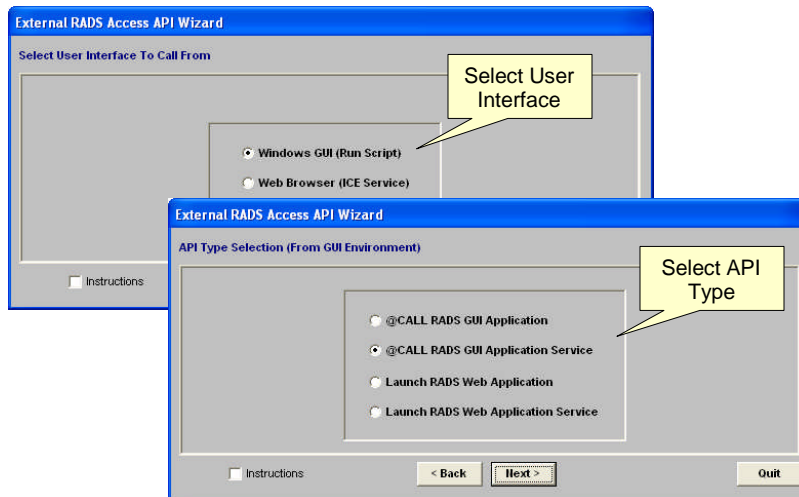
External RADS Access API Wizard

Select User Interface To Call From

Select User Interface

Windows GUI (Run Script)

Web Browser (ICE Service)

Instructions

External RADS Access API Wizard

API Type Selection (From GUI Environment)

Select API Type

@CALL RADS GUI Application

@CALL RADS GUI Application Service

Launch RADS Web Application

Launch RADS Web Application Service

Instructions

< Back

Next >

Quit